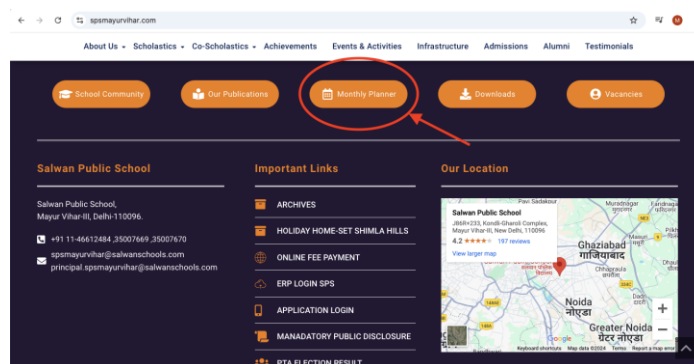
spsmayurvihar.com

About Us Scholastics Co-Scholastics Achievements Events & Activities Infrastructure Admissions Alumni Testimonials

School Community Our Publications Monthly Planner Downloads Vacancies

Salwan Public School

Salwan Public School, Mayur Vihar-III, Delhi-110096.

+91 11-46612484 ,35007669 ,35007670

spsmayurvihar@salwanschools.com
principal.spsmayurvihar@salwanschools.com

Important Links

ARCHIVES

HOLIDAY HOME-SET SHIMLA HILLS

ONLINE FEE PAYMENT

ERP LOGIN SPS

APPLICATION LOGIN

MANADATORY PUBLIC DISCLOSURE

PTA ELECTION RESULT

Our Location

Salwan Public School
J868+233, Kondli-Gharoli Complex, Mayur Vihar-III, New Delhi, 110096
4.2 ★★★★ 197 reviews
View larger map

Pavi Sadakpur
Ghaziabad
गाज़ियाबाद
Chhapraula
Noida
नोएडा
Greater Noida
ग्रेटर नोएडा
Google
Keyboard shortcuts Map data ©2024 Terms Report a map error